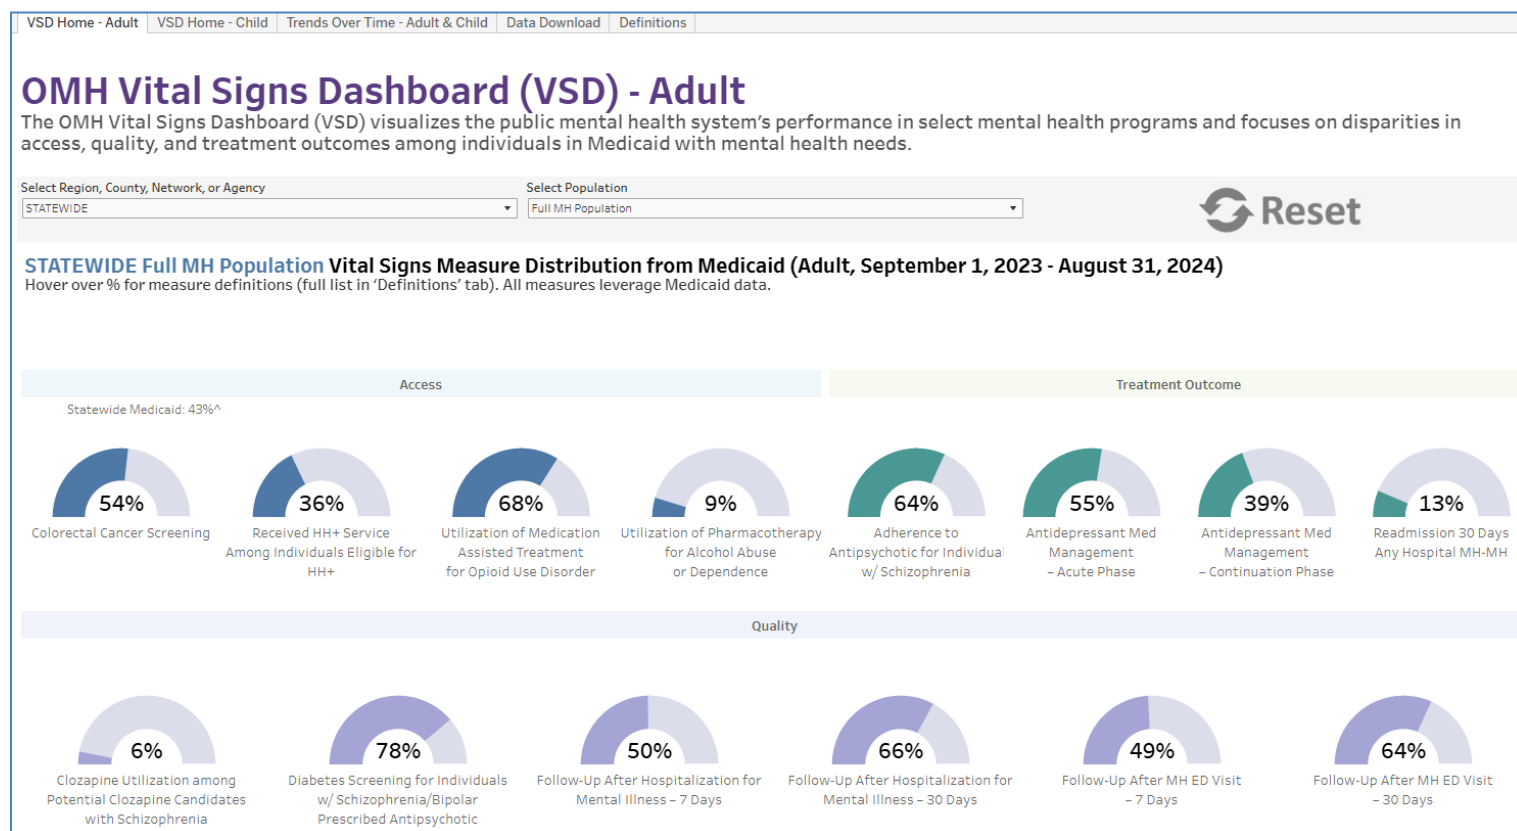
VSD Home - Adult | VSD Home - Child | Trends Over Time - Adult & Child | Data Download | Definitions

OMH Vital Signs Dashboard (VSD) - Adult

The OMH Vital Signs Dashboard (VSD) visualizes the public mental health system's performance in select mental health programs and focuses on disparities in access, quality, and treatment outcomes among individuals in Medicaid with mental health needs.

Select Region, County, Network, or Agency
STATEWIDE

Select Population
Full MH Population

Reset

STATEWIDE Full MH Population Vital Signs Measure Distribution from Medicaid (Adult, September 1, 2023 - August 31, 2024)
Hover over % for measure definitions (full list in 'Definitions' tab). All measures leverage Medicaid data.

Access

Treatment Outcome

Statewide Medicaid: 43%^

54%
Colorectal Cancer Screening

36%
Received HH+ Service Among Individuals Eligible for HH+

68%
Utilization of Medication Assisted Treatment for Opioid Use Disorder

9%
Utilization of Pharmacotherapy for Alcohol Abuse or Dependence

64%
Adherence to Antipsychotic for Individua w/ Schizophrenia

55%
Antidepressant Med Management – Acute Phase

39%
Antidepressant Med Management – Continuation Phase

13%
Readmission 30 Days Any Hospital MH-MH

Quality

6%
Clozapine Utilization among Potential Clozapine Candidates with Schizophrenia

78%
Diabetes Screening for Individuals w/ Schizophrenia/Bipolar Prescribed Antipsychotic

50%
Follow-Up After Hospitalization for Mental Illness – 7 Days

66%
Follow-Up After Hospitalization for Mental Illness – 30 Days

49%
Follow-Up After MH ED Visit – 7 Days

64%
Follow-Up After MH ED Visit – 30 Days